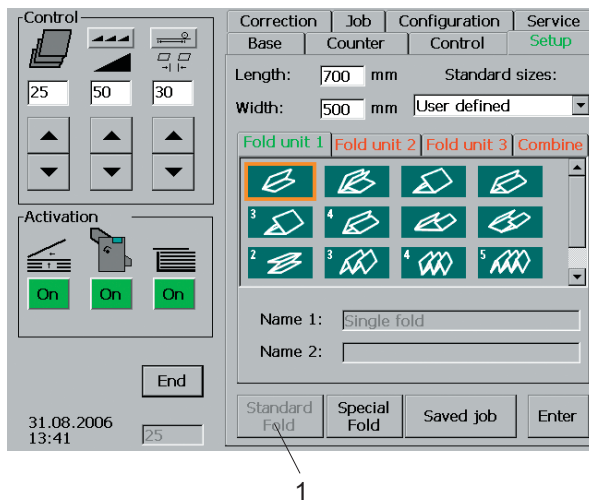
Control

25 50 30

Activation

On On On

End

31.08.2006
13:41

25

Correction | Job | Configuration | Service
Base | Counter | Control | Setup

Length: 700 mm Standard sizes:

Width: 500 mm User defined

Fold unit 1 | Fold unit 2 | Fold unit 3 | Combine

3 4
2 3 4 5

Name 1: Single fold

Name 2:

Standard Fold | Special Fold | Saved job | Enter

1